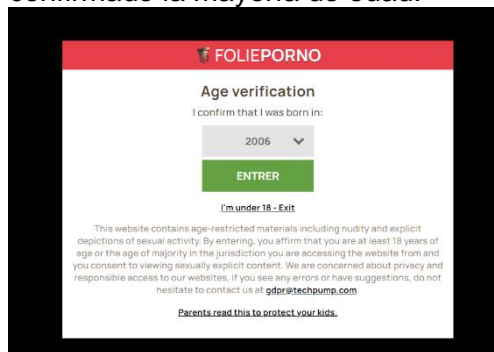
confirmado la mayoría de edad.

FOLIEPORNO

Age verification

I confirm that I was born in:

2006

ENTRER

I'm under 18 - Exit

This website contains age-restricted materials including nudity and explicit depictions of sexual activity. By entering, you affirm that you are at least 18 years of age or the age of majority in the jurisdiction you are accessing the website from and you consent to viewing sexually explicit content. We are concerned about privacy and responsible access to our websites, if you see any errors or have suggestions, do not hesitate to contact us at gdpr@techpump.com.

Parents read this to protect your kids.